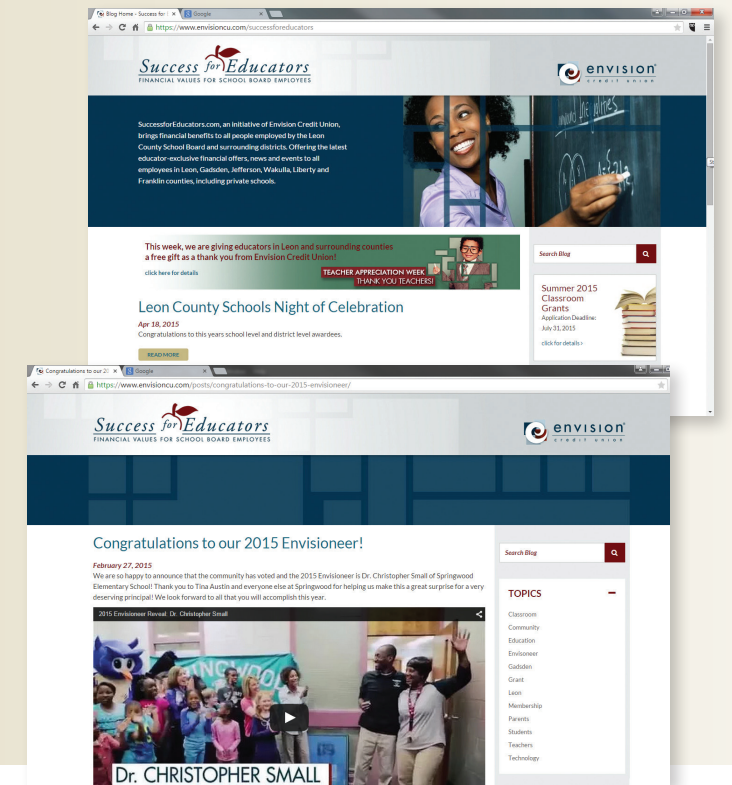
Blog Home - Success for ×
Google
https://www.envisioncu.com/successforeducators

Success for Educators
FINANCIAL VALUES FOR SCHOOL BOARD EMPLOYEES

envision
credit union

SuccessforEducators.com, an initiative of Envision Credit Union, brings financial benefits to all people employed by the Leon County School Board and surrounding districts. Offering the latest educator-exclusive financial offers, news and events to all employees in Leon, Gadsden, Jefferson, Wakulla, Liberty and Franklin counties, including private schools.

This week, we are giving educators in Leon and surrounding counties a free gift as a thank you from Envision Credit Union!
click here for details
TEACHER APPRECIATION WEEK
THANK YOU TEACHERS!

Search Blog

Leon County Schools Night of Celebration
Apr 18, 2015
Congratulations to this years school level and district level awardees.
READ MORE

Summer 2015 Classroom Grants
Application Deadline: July 31, 2015
click for details ›

Congratulations to our 20 ×
Google
https://www.envisioncu.com/posts/congratulations-to-our-2015-envisioneer/

Success for Educators
FINANCIAL VALUES FOR SCHOOL BOARD EMPLOYEES

envision
credit union

Congratulations to our 2015 Envisioneer!
February 27, 2015
We are so happy to announce that the community has voted and the 2015 Envisioneer is Dr. Christopher Small of Springwood Elementary School! Thank you to Tina Austin and everyone else at Springwood for helping us make this a great surprise for a very deserving principal! We look forward to all that you will accomplish this year.

2015 Envisioneer Reveal: Dr. Christopher Small

Dr. CHRISTOPHER SMALL

Search Blog

TOPICS
Classroom
Community
Education
Envisioneer
Gadsden
Grant
Leon
Membership
Parents
Students
Teachers
Technology